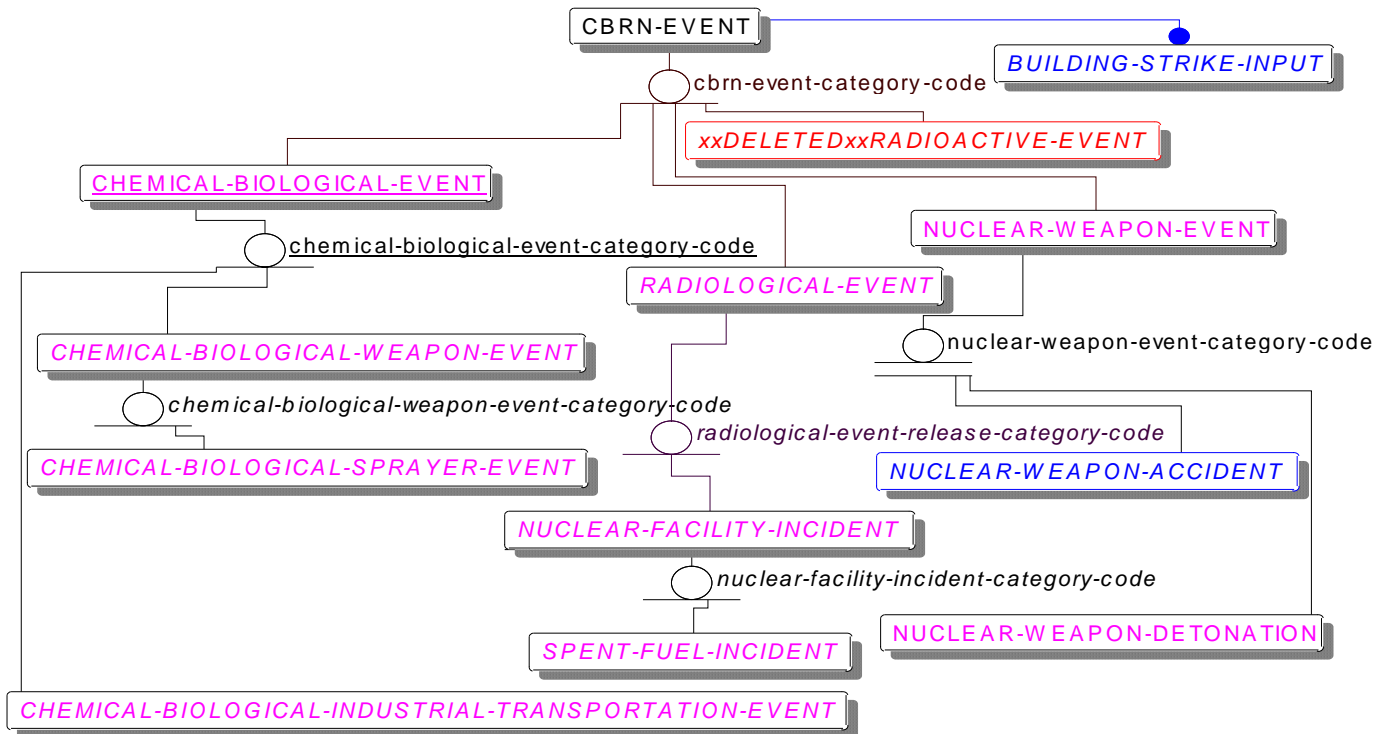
CBRN-EVENT

BUILDING-STRIKE-INPUT

cbrn-event-category-code

xxDELETEDxxRADIOACTIVE-EVENT

CHEMICAL-BIOLOGICAL-EVENT

NUCLEAR-WEAPON-EVENT

chemical-biological-event-category-code

RADIOLOGICAL-EVENT

CHEMICAL-BIOLOGICAL-WEAPON-EVENT

nuclear-weapon-event-category-code

chemical-biological-weapon-event-category-code

radiological-event-release-category-code

CHEMICAL-BIOLOGICAL-SPRAYER-EVENT

NUCLEAR-WEAPON-ACCIDENT

NUCLEAR-FACILITY-INCIDENT

nuclear-facility-incident-category-code

NUCLEAR-WEAPON-DETONATION

SPENT-FUEL-INCIDENT

CHEMICAL-BIOLOGICAL-INDUSTRIAL-TRANSPORTATION-EVENT